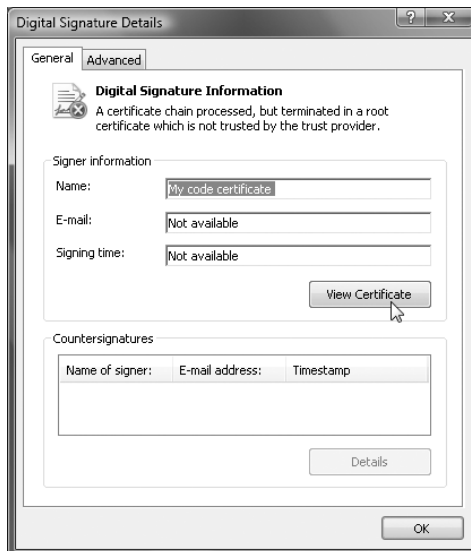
Digital Signature Details

? X

General Advanced

Digital Signature Information

A certificate chain processed, but terminated in a root certificate which is not trusted by the trust provider.

Signer information

Name: My code certificate

E-mail: Not available

Signing time: Not available

View Certificate

Countersignatures

| Name of signer: | E-mail address: | Timestamp |
|---|---|---|
| | | |

Details

OK